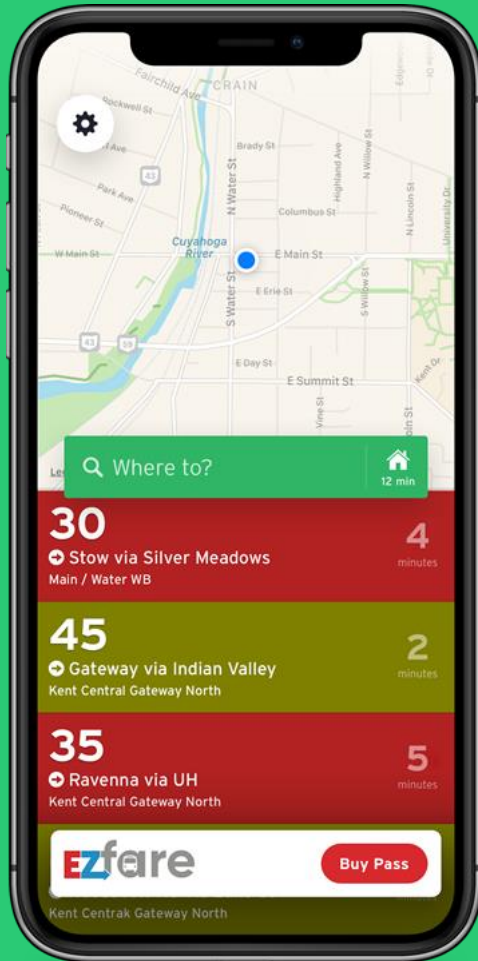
Fairchild Ave
CRAIN
Rockwell St
Ave
Park Ave
Pioneer St
W Main St
Brady St
N Water St
Highland Ave
N Willow St
N Lincoln St
University Dr
Columbus St
Cuyahoga River
E Main St
E Erie St
S Water St
S Willow St
43
59
43
E Day St
E Summit St
Vine St
Kent Dr

Where to?
12 min

30
Stow via Silver Meadows
Main / Water WB
4
minutes

45
Gateway via Indian Valley
Kent Central Gateway North
2
minutes

35
Ravenna via UH
Kent Central Gateway North
5
minutes

EZfare
Buy Pass
Kent Centrak Gateway North